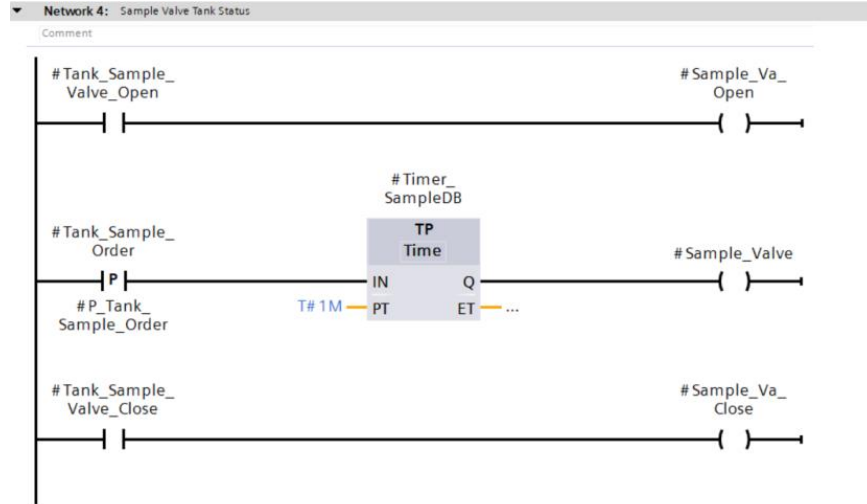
Network 4: Sample Valve Tank Status

Comment

#Tank_Sample_Valve_Open

#Sample_Va_Open

#Timer_SampleDB

TP
Time

#Tank_Sample_Order

P

IN

Q

#Sample_Valve

#P_Tank_Sample_Order

T# 1M

PT

ET

...

#Tank_Sample_Valve_Close

#Sample_Va_Close